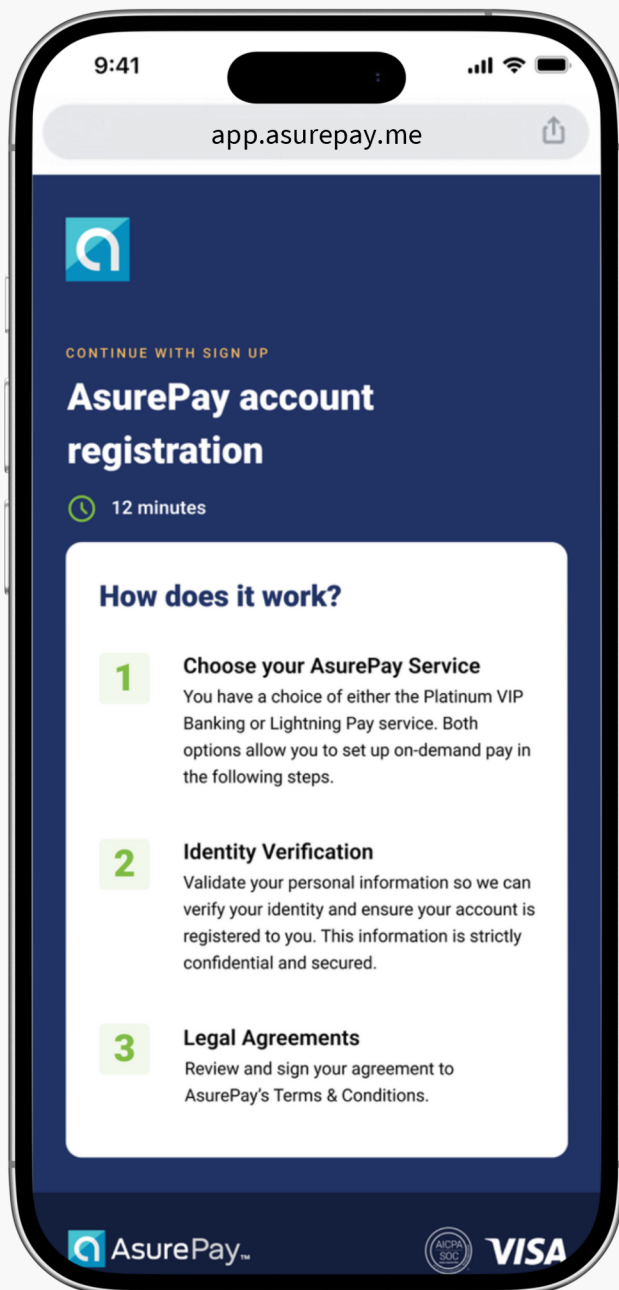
9:41

app.asurepay.me

CONTINUE WITH SIGN UP

AsurePay account registration

12 minutes

How does it work?

1
Choose your AsurePay Service
You have a choice of either the Platinum VIP Banking or Lightning Pay service. Both options allow you to set up on-demand pay in the following steps.

2
Identity Verification
Validate your personal information so we can verify your identity and ensure your account is registered to you. This information is strictly confidential and secured.

3
Legal Agreements
Review and sign your agreement to AsurePay's Terms & Conditions.

AsurePay™

AICPA SOC

VISA